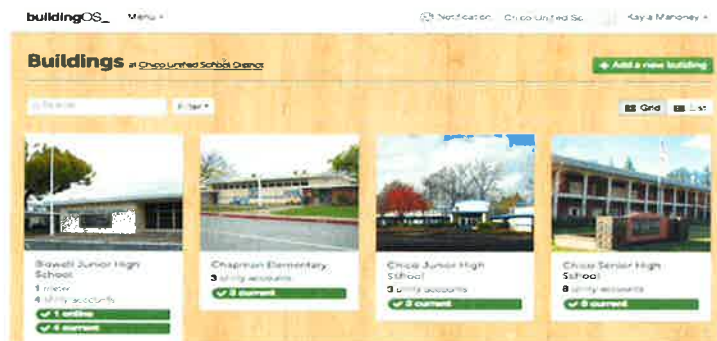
buildingOS_ Menu ▾

Notification Chico Unified Sc Kayla Mahoney ▾

Buildings at Chico Unified School District

+ Add a new building

Search

Filter ▾

Grid List

Bidwell Junior High School
1 meter
4 utility accounts
✓ 1 online
✓ 4 current

Chapman Elementary
3 utility accounts
✓ 3 current

Chico Junior High School
3 utility accounts
✓ 3 current

Chico Senior High School
8 utility accounts
✓ 8 current